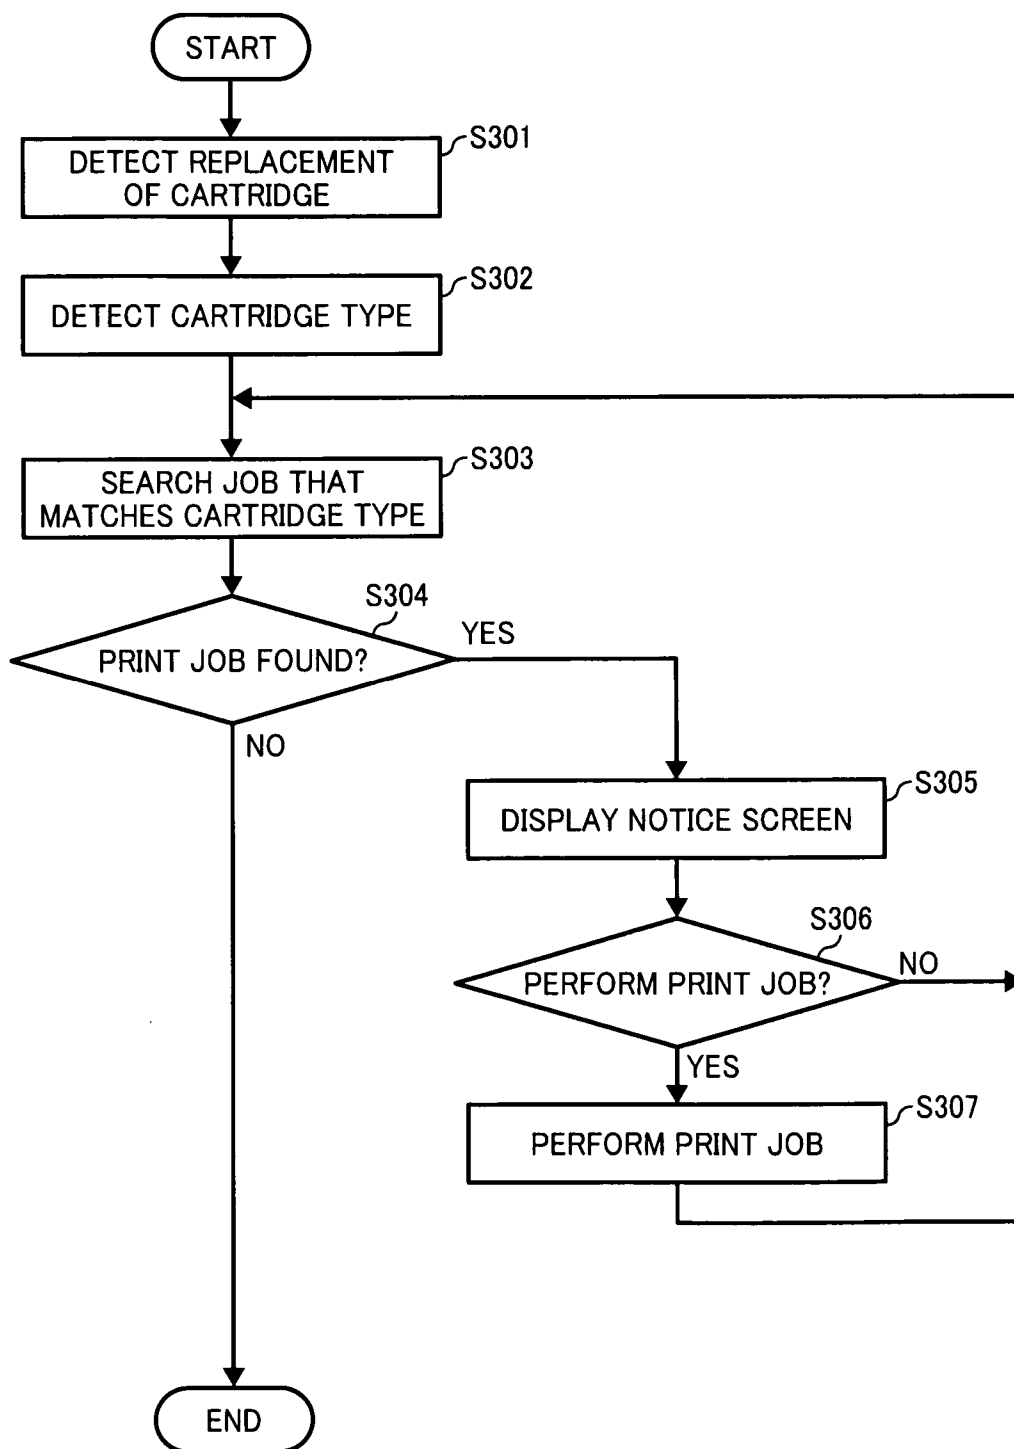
START

S301
DETECT REPLACEMENT OF CARTRIDGE

S302
DETECT CARTRIDGE TYPE

S303
SEARCH JOB THAT MATCHES CARTRIDGE TYPE

S304
PRINT JOB FOUND?
YES
NO

S305
DISPLAY NOTICE SCREEN

S306
PERFORM PRINT JOB?
NO
YES

S307
PERFORM PRINT JOB

END